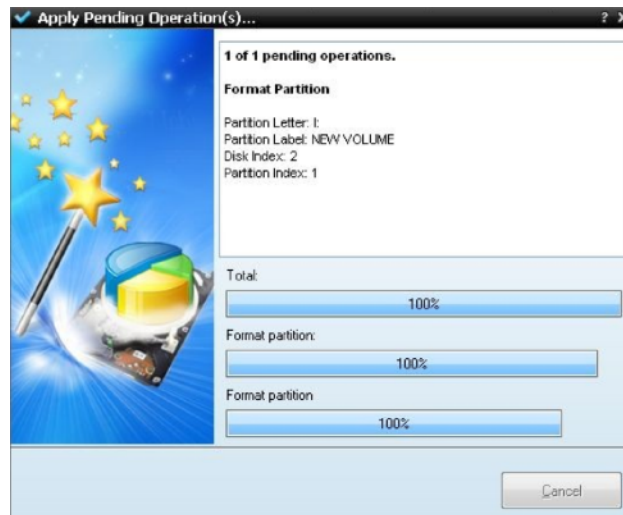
Apply Pending Operation(s)...

? ×

1 of 1 pending operations.

Format Partition

Partition Letter: I:
Partition Label: NEW VOLUME
Disk Index: 2
Partition Index: 1

Total:

100%

Format partition:

100%

Format partition

100%

Cancel